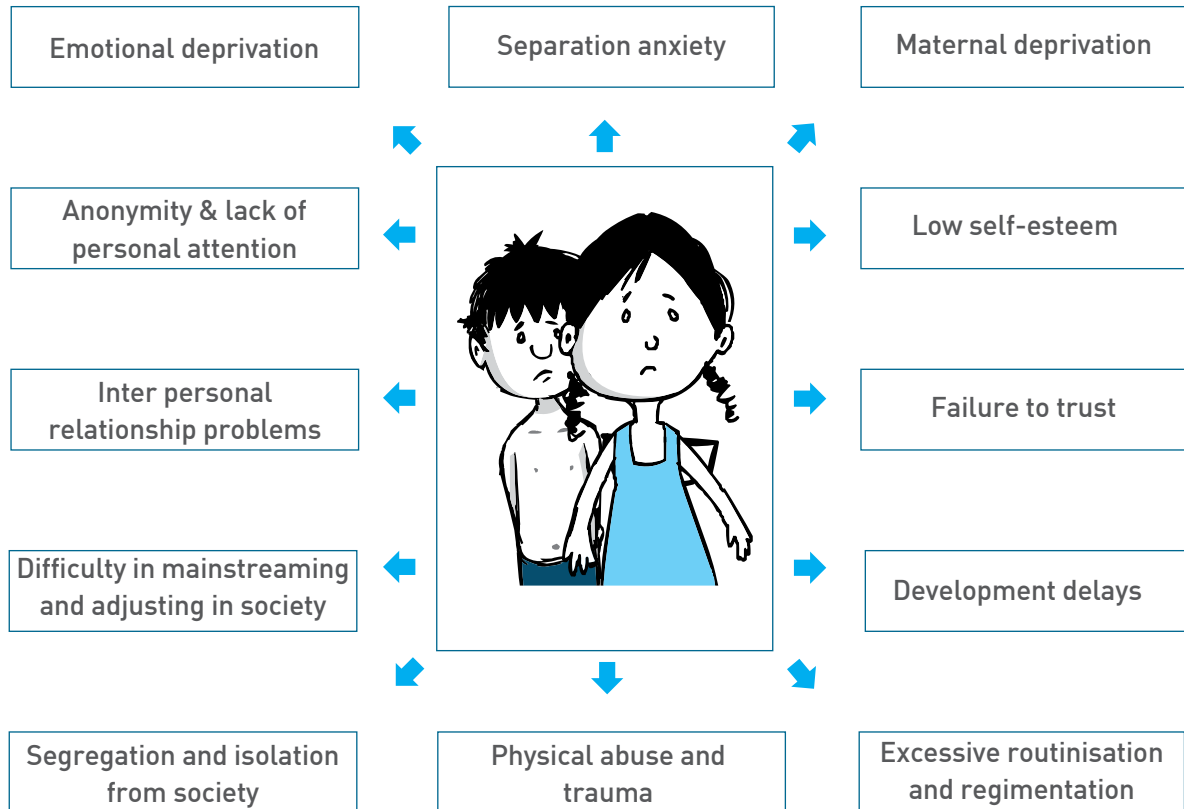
Emotional deprivation

Separation anxiety

Maternal deprivation

Anonymity & lack of personal attention

Low self-esteem

Inter personal relationship problems

Failure to trust

Difficulty in mainstreaming and adjusting in society

Development delays

Segregation and isolation from society

Physical abuse and trauma

Excessive routinisation and regimentation